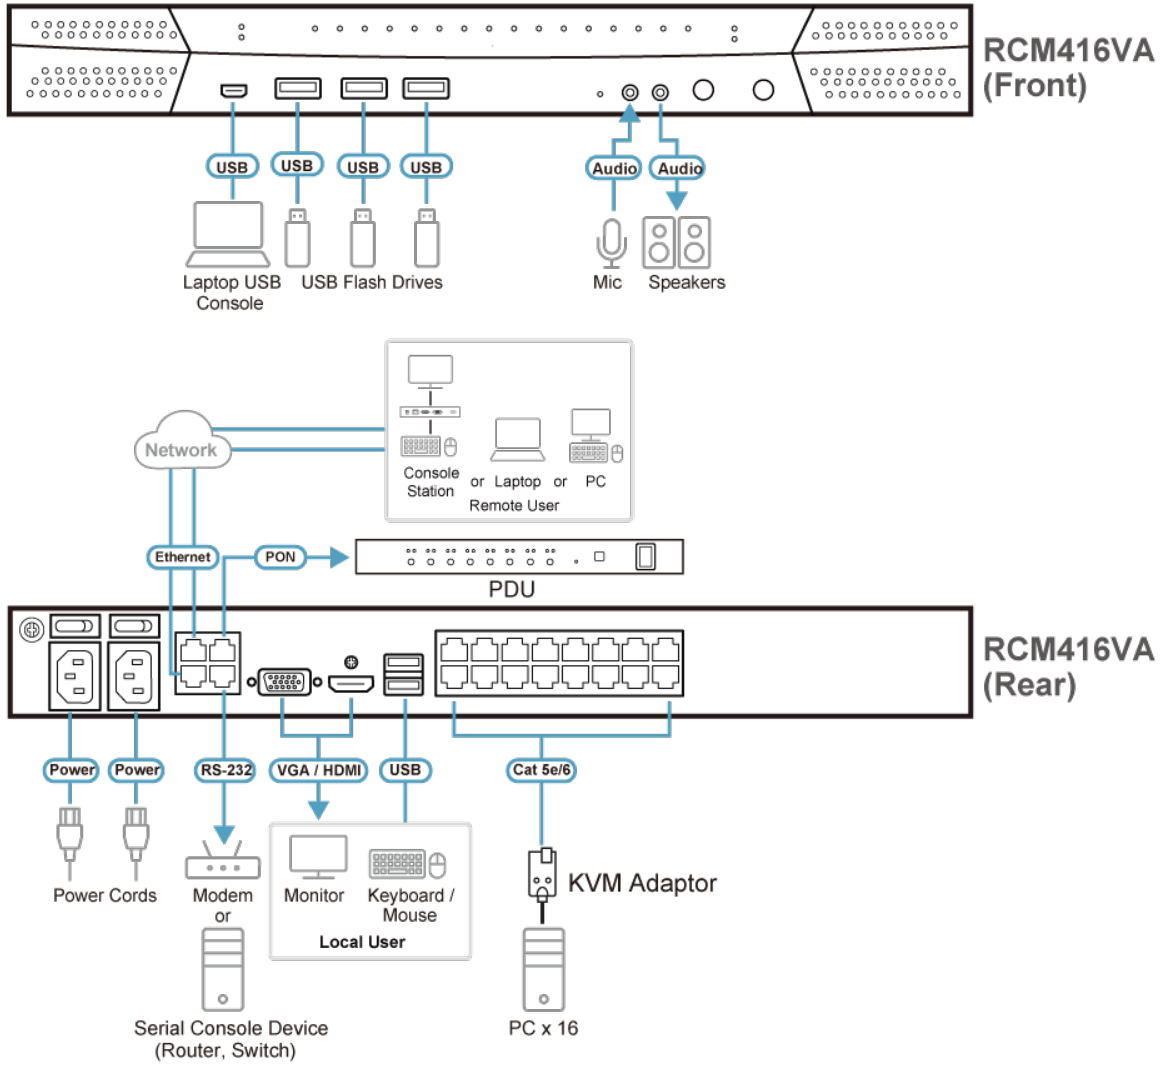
RCM416VA
(Front)

USB
USB
USB
USB
Audio
Audio

Laptop USB Console
USB Flash Drives
Mic
Speakers

Network

Console Station
or Laptop or PC
Remote User

Ethernet
PON
PDU

RCM416VA
(Rear)

Power
Power
RS-232
VGA / HDMI
USB
Cat 5e/6

Power Cords
Modem
or
Serial Console Device
(Router, Switch)

Monitor
Keyboard / Mouse
Local User

KVM Adaptor
PC x 16